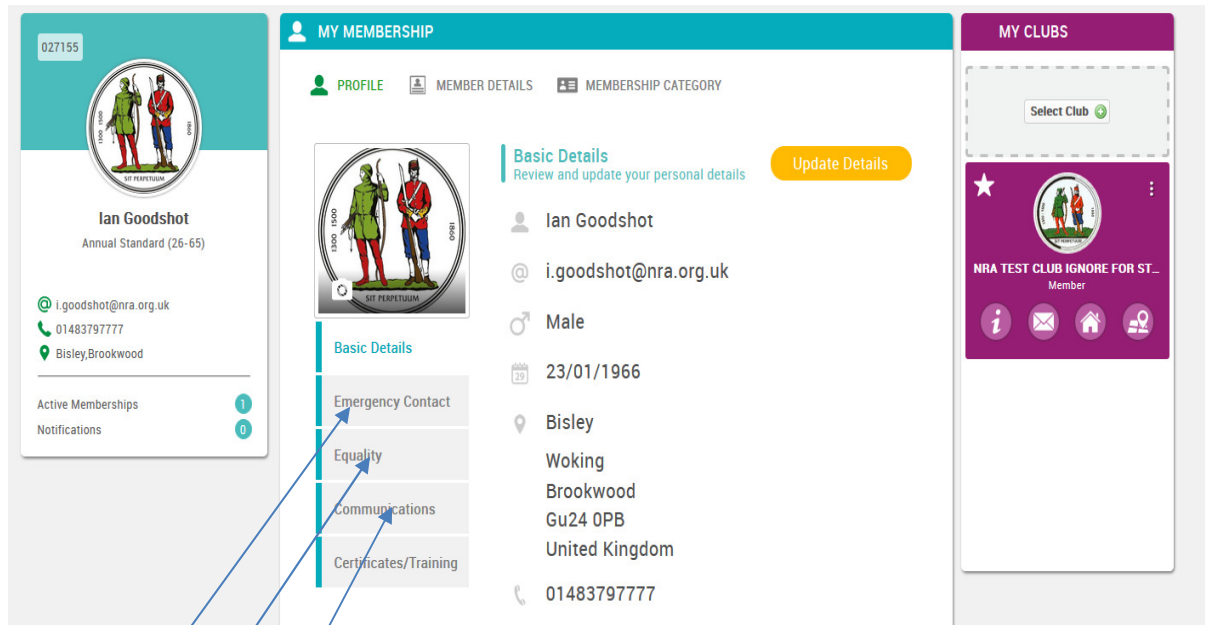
027155

1300 1500 1860 SIT PERPETUUM

Ian Goodshot
Annual Standard (26-65)

i.goodshot@nra.org.uk
01483797777
Bisley,Brookwood

Active Memberships 1
Notifications 0

MY MEMBERSHIP

PROFILE MEMBER DETAILS MEMBERSHIP CATEGORY

1300 1500 1860 SIT PERPETUUM

Basic Details
Emergency Contact
Equality
Communications
Certificates/Training

Basic Details
Review and update your personal details

Update Details

Ian Goodshot

i.goodshot@nra.org.uk

Male

23/01/1966

Bisley
Woking
Brookwood
Gu24 0PB
United Kingdom

01483797777

MY CLUBS

Select Club

NRA TEST CLUB IGNORE FOR ST...
Member